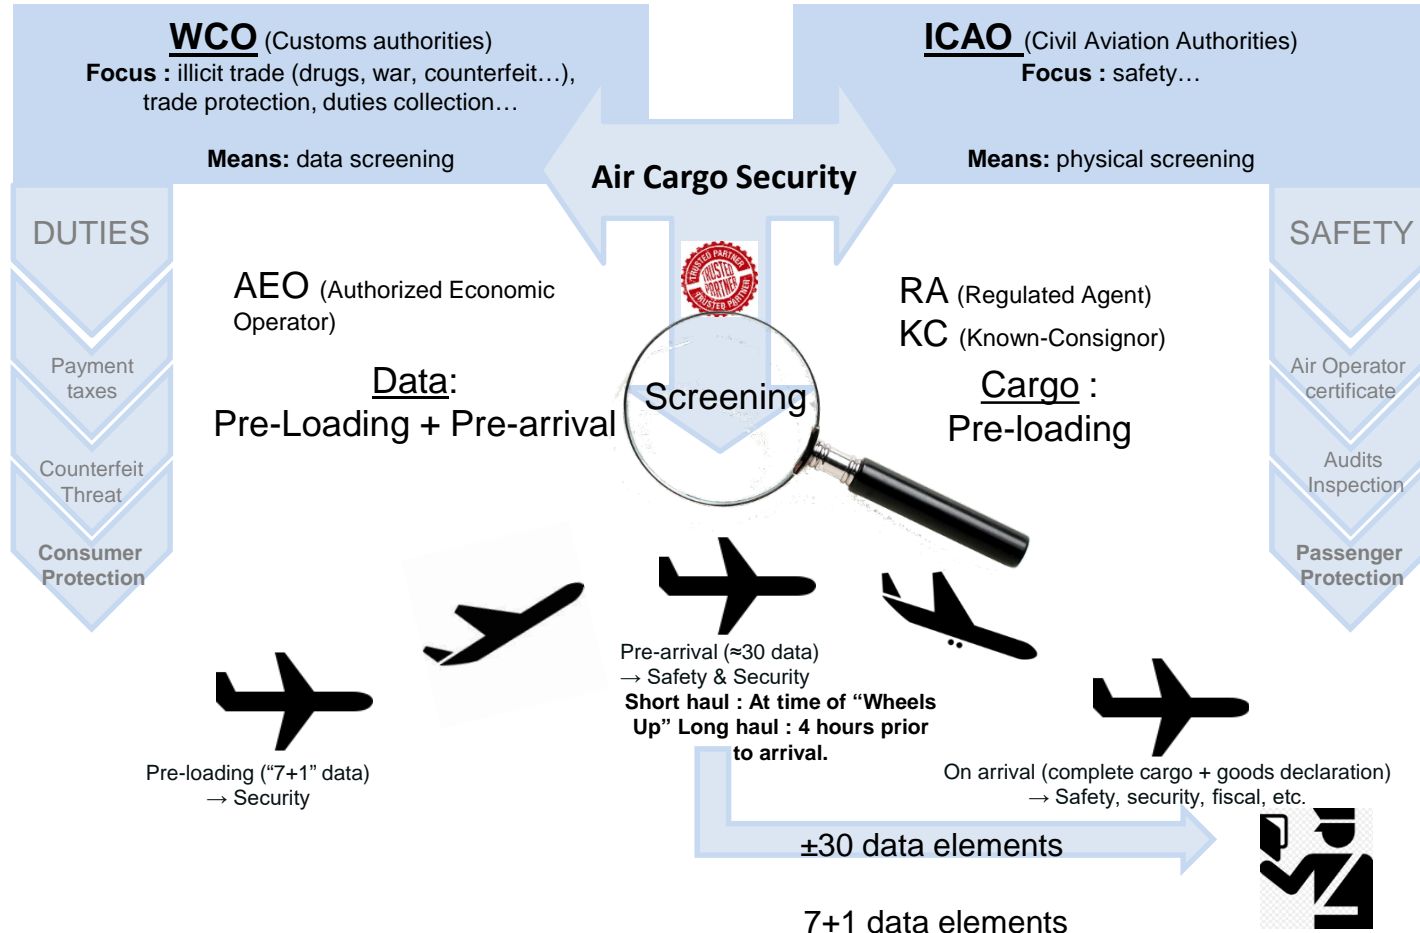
WCO (Customs authorities)
Focus : illicit trade (drugs, war, counterfeit…), trade protection, duties collection…

Means: data screening

ICAO (Civil Aviation Authorities)
Focus : safety…

Means: physical screening

Air Cargo Security

DUTIES

Payment taxes

Counterfeit Threat

Consumer Protection

SAFETY

Air Operator certificate

Audits Inspection

Passenger Protection

TRUSTED PARTNER

AEO (Authorized Economic Operator)

Data:
Pre-Loading + Pre-arrival

Screening

RA (Regulated Agent)
KC (Known-Consignor)

Cargo :
Pre-loading

Pre-arrival (≈30 data)
→ Safety & Security
Short haul : At time of “Wheels Up” Long haul : 4 hours prior to arrival.

Pre-loading (“7+1” data)
→ Security

On arrival (complete cargo + goods declaration)
→ Safety, security, fiscal, etc.

±30 data elements

7+1 data elements